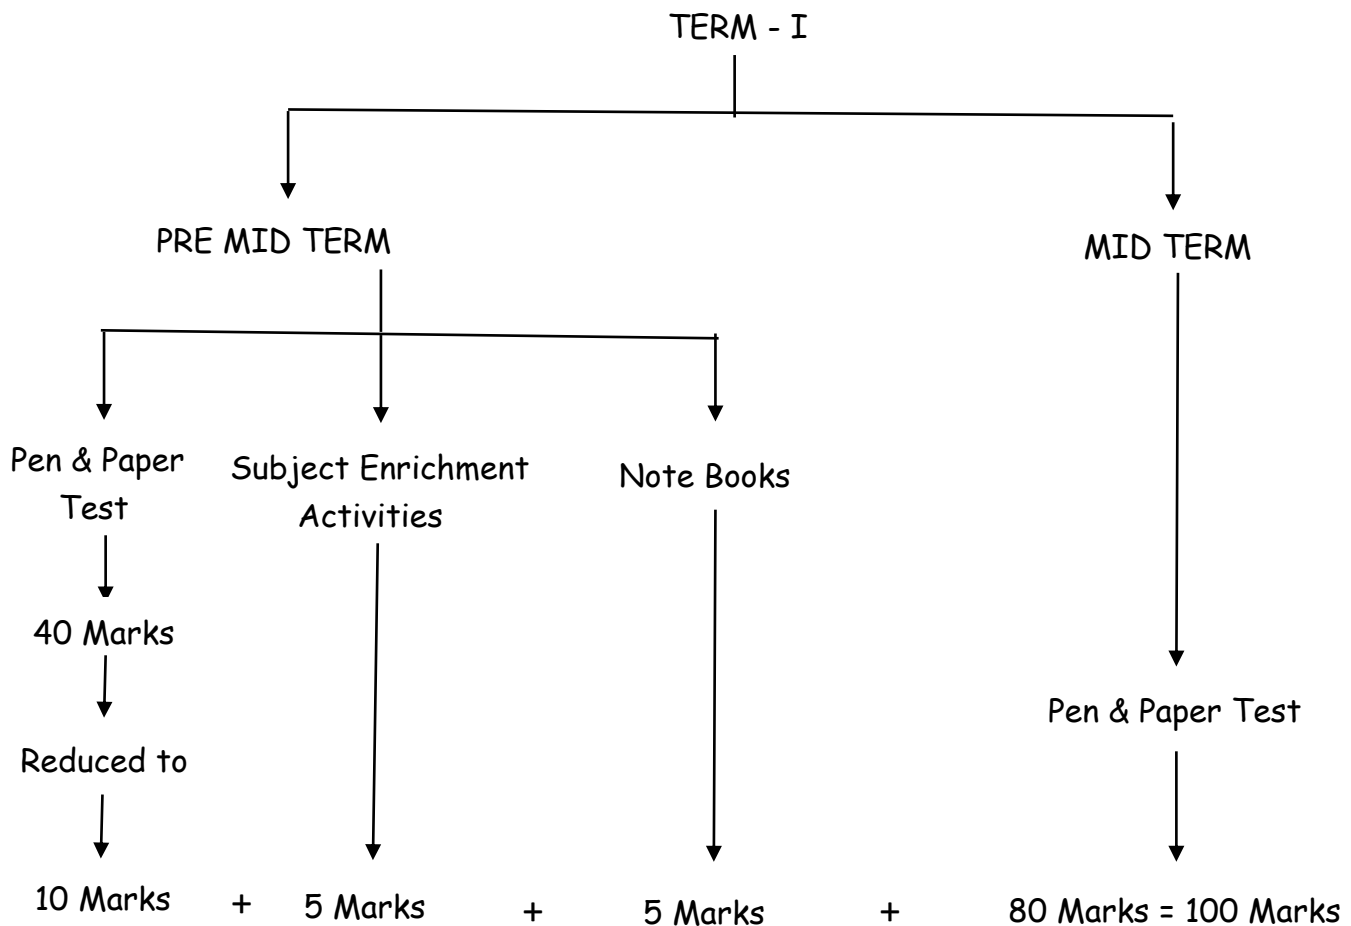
TERM - I

PRE MID TERM

MID TERM

Pen & Paper Test

40 Marks

Reduced to

10 Marks

Subject Enrichment Activities

5 Marks

Note Books

5 Marks

Pen & Paper Test

10 Marks + 5 Marks + 5 Marks + 80 Marks = 100 Marks